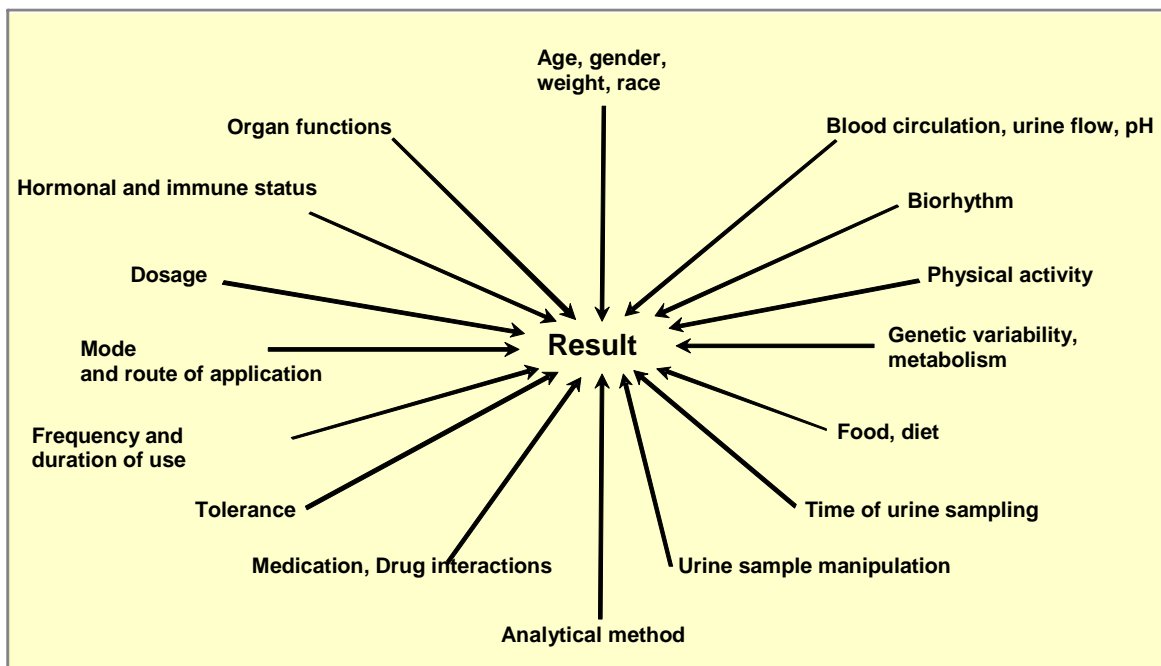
Age, gender, weight, race

Organ functions

Blood circulation, urine flow, pH

Hormonal and immune status

Biorhythm

Dosage

Physical activity

Mode and route of application

Result

Genetic variability, metabolism

Frequency and duration of use

Food, diet

Tolerance

Time of urine sampling

Medication, Drug interactions

Urine sample manipulation

Analytical method